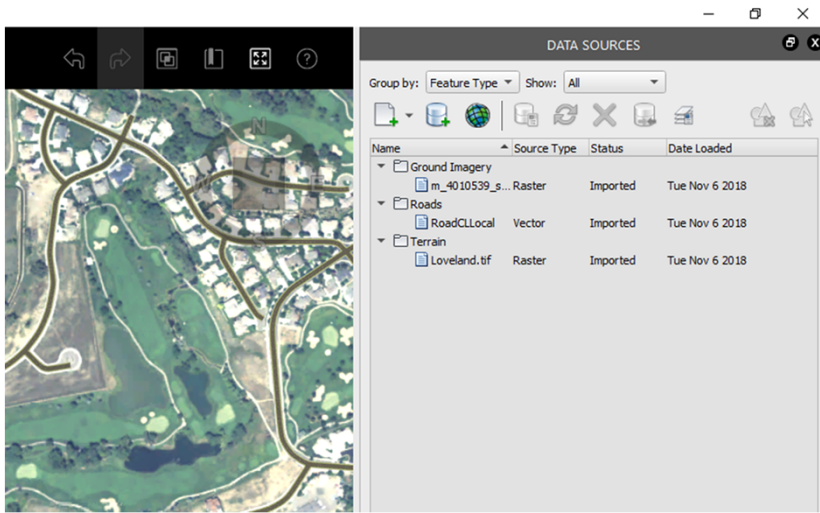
DATA SOURCES

Group by: Feature Type Show: All

| Name | Source Type | Status | Date Loaded |
|---|---|---|---|
| Ground Imagery | | | |
| m_4010539_s... | Raster | Imported | Tue Nov 6 2018 |
| Roads | | | |
| RoadCLLocal | Vector | Imported | Tue Nov 6 2018 |
| Terrain | | | |
| Loveland.tif | Raster | Imported | Tue Nov 6 2018 |

N